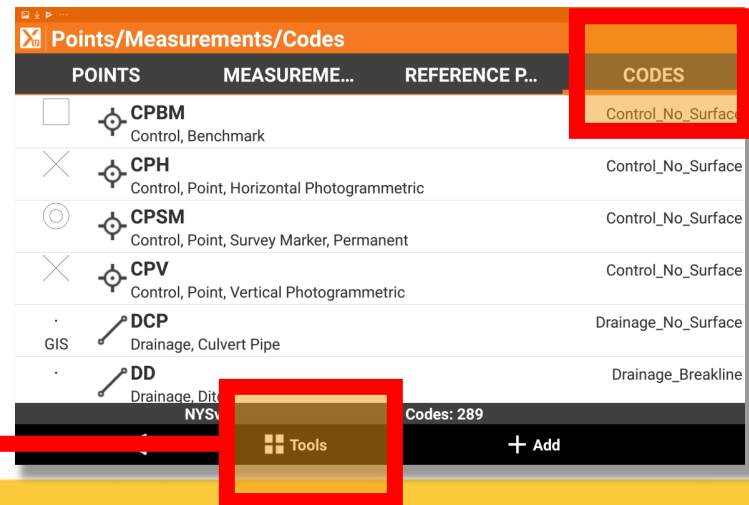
Points/Measurements/Codes

POINTS | MEASUREME... | REFERENCE P... | CODES

CPBM
Control, Benchmark
Control_No_Surface

CPH
Control, Point, Horizontal Photogrammetric
Control_No_Surface

CPSM
Control, Point, Survey Marker, Permanent
Control_No_Surface

CPV
Control, Point, Vertical Photogrammetric
Control_No_Surface

GIS
DCP
Drainage, Culvert Pipe
Drainage_No_Surface

DD
Drainage, Dit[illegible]
Drainage_Breakline

NYS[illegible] Codes: 289

Tools
Add